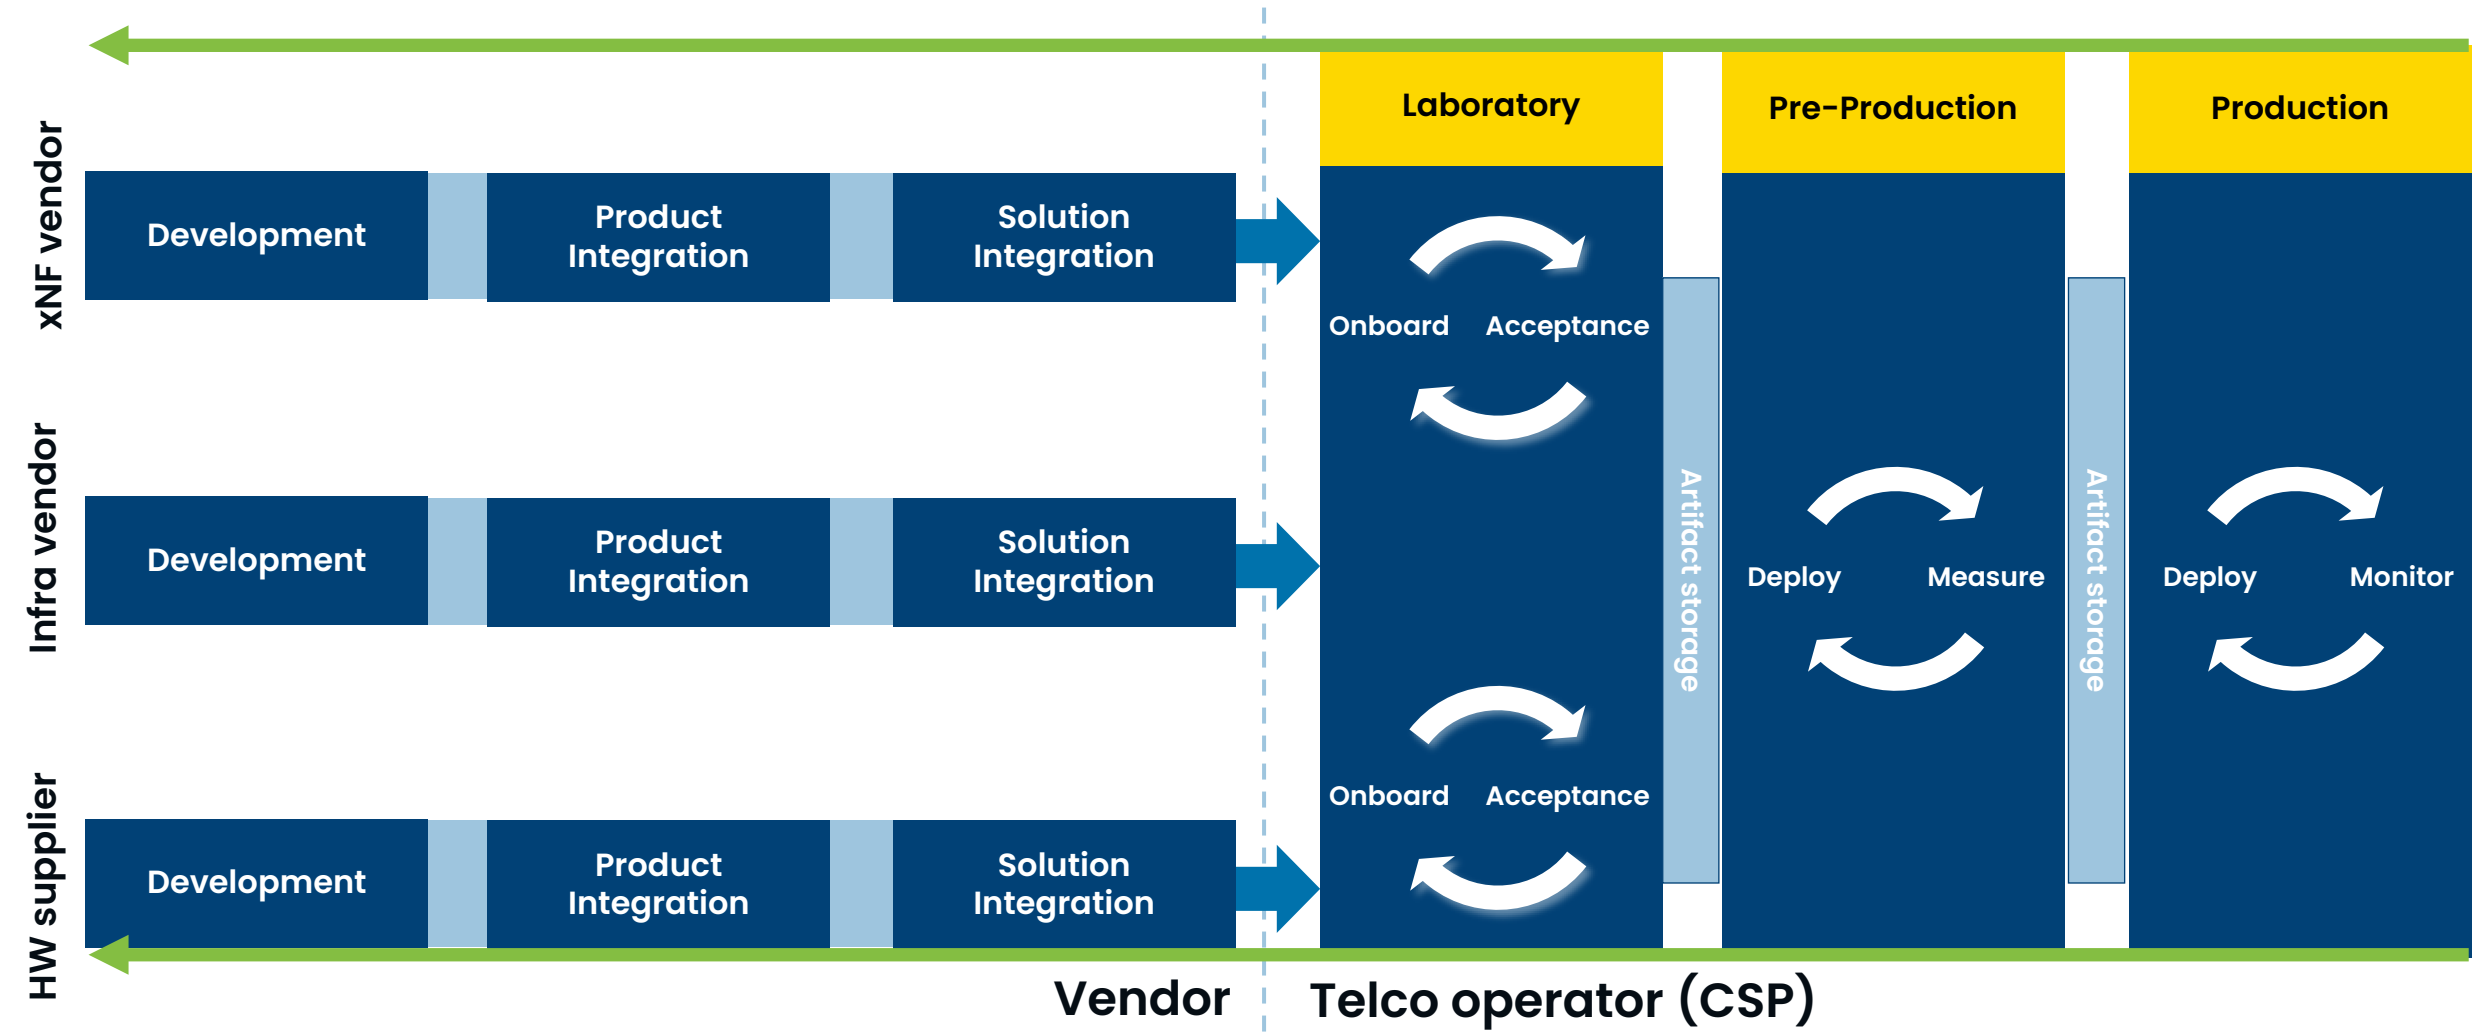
xNF vendor

Development

Product Integration

Solution Integration

Infra vendor

Development

Product Integration

Solution Integration

HW supplier

Development

Product Integration

Solution Integration

Laboratory

Onboard Acceptance

Onboard Acceptance

Artifact storage

Pre-Production

Deploy Measure

Artifact storage

Production

Deploy Monitor

Vendor

Telco operator (CSP)